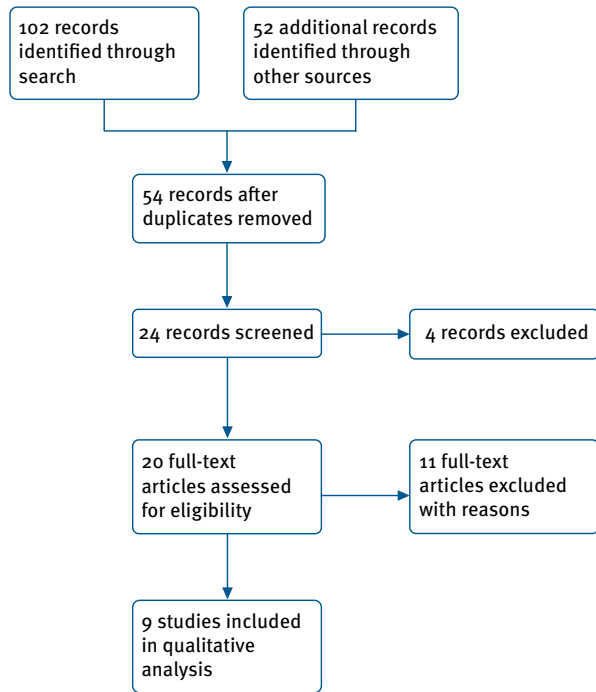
102 records identified through search

52 additional records identified through other sources

54 records after duplicates removed

24 records screened

4 records excluded

20 full-text articles assessed for eligibility

11 full-text articles excluded with reasons

9 studies included in qualitative analysis